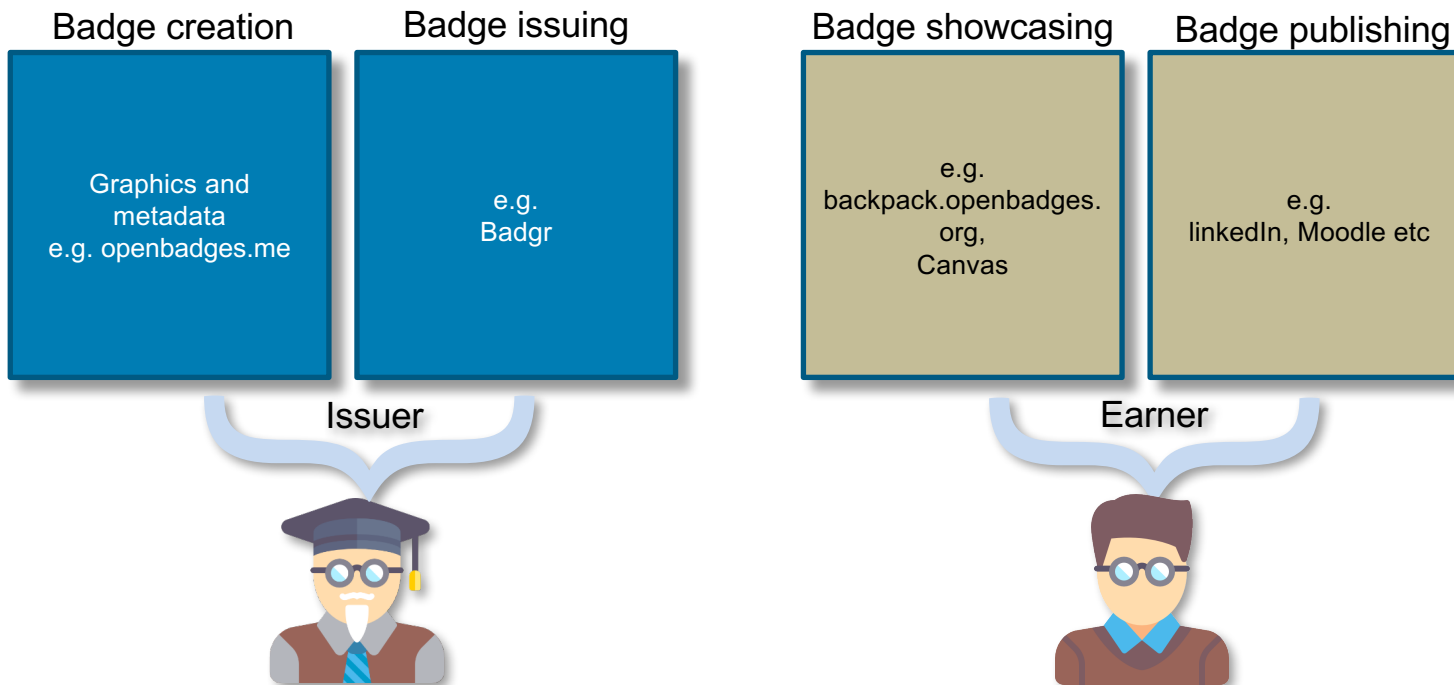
Badge creation

Graphics and metadata e.g. openbadges.me

Badge issuing

e.g. Badgr

Issuer

Badge showcasing

e.g. backpack.openbadges.org, Canvas

Badge publishing

e.g. linkedIn, Moodle etc

Earner